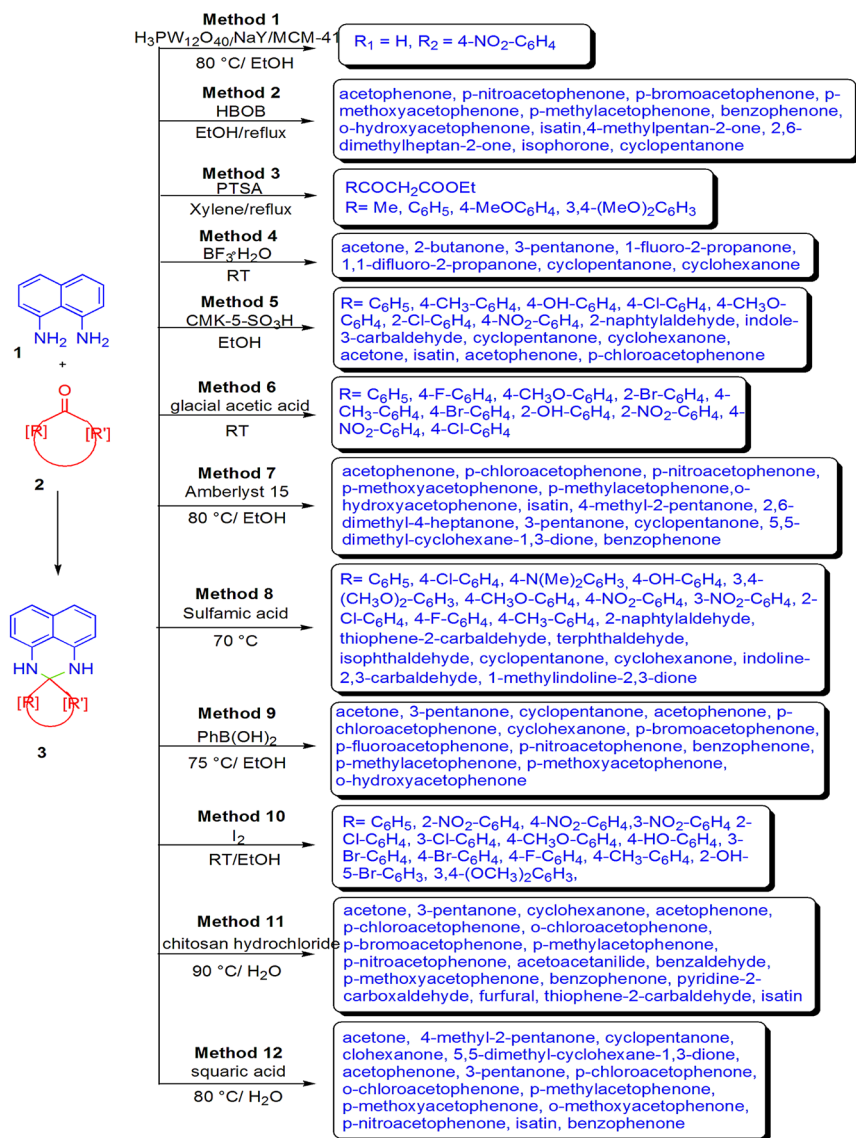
Method 1
$H_3PW_{12}O_{40}$/NaY/MCM-41
80 °C/ EtOH

$R_1$ = H, $R_2$ = 4-$NO_2$-$C_6H_4$

Method 2
HBOB
EtOH/reflux

acetophenone, p-nitroacetophenone, p-bromoacetophenone, p-methoxyacetophenone, p-methylacetophenone, benzophenone, o-hydroxyacetophenone, isatin,4-methylpentan-2-one, 2,6-dimethylheptan-2-one, isophorone, cyclopentanone

Method 3
PTSA
Xylene/reflux

$RCOCH_2COOEt$
R= Me, $C_6H_5$, 4-Me$OC_6H_4$, 3,4-(MeO)$_2C_6H_3$

Method 4
$BF_3$·$H_2O$
RT

acetone, 2-butanone, 3-pentanone, 1-fluoro-2-propanone, 1,1-difluoro-2-propanone, cyclopentanone, cyclohexanone

$NH_2$ $NH_2$
1
+
O
[R] [R']
2

Method 5
CMK-5-$SO_3H$
EtOH

R= $C_6H_5$, 4-$CH_3$-$C_6H_4$, 4-OH-$C_6H_4$, 4-Cl-$C_6H_4$, 4-$CH_3O$-$C_6H_4$, 2-Cl-$C_6H_4$, 4-$NO_2$-$C_6H_4$, 2-naphtylaldehyde, indole-3-carbaldehyde, cyclopentanone, cyclohexanone, acetone, isatin, acetophenone, p-chloroacetophenone

Method 6
glacial acetic acid
RT

R= $C_6H_5$, 4-F-$C_6H_4$, 4-$CH_3O$-$C_6H_4$, 2-Br-$C_6H_4$, 4-$CH_3$-$C_6H_4$, 4-Br-$C_6H_4$, 2-OH-$C_6H_4$, 2-$NO_2$-$C_6H_4$, 4-$NO_2$-$C_6H_4$, 4-Cl-$C_6H_4$

Method 7
Amberlyst 15
80 °C/ EtOH

acetophenone, p-chloroacetophenone, p-nitroacetophenone, p-methoxyacetophenone, p-methylacetophenone,o-hydroxyacetophenone, isatin, 4-methyl-2-pentanone, 2,6-dimethyl-4-heptanone, 3-pentanone, cyclopentanone, 5,5-dimethyl-cyclohexane-1,3-dione, benzophenone

HN NH
[R] [R']
3

Method 8
Sulfamic acid
70 °C

R= $C_6H_5$, 4-Cl-$C_6H_4$, 4-N(Me)$_2C_6H_3$, 4-OH-$C_6H_4$, 3,4-($CH_3O$)$_2$-$C_6H_3$, 4-$CH_3O$-$C_6H_4$, 4-$NO_2$-$C_6H_4$, 3-$NO_2$-$C_6H_4$, 2-Cl-$C_6H_4$, 4-F-$C_6H_4$, 4-$CH_3$-$C_6H_4$, 2-naphtylaldehyde, thiophene-2-carbaldehyde, terphthaldehyde, isophthaldehyde, cyclopentanone, cyclohexanone, indoline-2,3-carbaldehyde, 1-methylindoline-2,3-dione

Method 9
PhB(OH)$_2$
75 °C/ EtOH

acetone, 3-pentanone, cyclopentanone, acetophenone, p-chloroacetophenone, cyclohexanone, p-bromoacetophenone, p-fluoroacetophenone, p-nitroacetophenone, benzophenone, p-methylacetophenone, p-methoxyacetophenone, o-hydroxyacetophenone

Method 10
$I_2$
RT/EtOH

R= $C_6H_5$, 2-$NO_2$-$C_6H_4$, 4-$NO_2$-$C_6H_4$,3-$NO_2$-$C_6H_4$ 2-Cl-$C_6H_4$, 3-Cl-$C_6H_4$, 4-$CH_3O$-$C_6H_4$, 4-HO-$C_6H_4$, 3-Br-$C_6H_4$, 4-Br-$C_6H_4$, 4-F-$C_6H_4$, 4-$CH_3$-$C_6H_4$, 2-OH-5-Br-$C_6H_3$, 3,4-($OCH_3$)$_2C_6H_3$,

Method 11
chitosan hydrochloride
90 °C/ $H_2O$

acetone, 3-pentanone, cyclohexanone, acetophenone, p-chloroacetophenone, o-chloroacetophenone, p-bromoacetophenone, p-methylacetophenone, p-nitroacetophenone, acetoacetanilide, benzaldehyde, p-methoxyacetophenone, benzophenone, pyridine-2-carboxaldehyde, furfural, thiophene-2-carbaldehyde, isatin

Method 12
squaric acid
80 °C/ $H_2O$

acetone, 4-methyl-2-pentanone, cyclopentanone, clohexanone, 5,5-dimethyl-cyclohexane-1,3-dione, acetophenone, 3-pentanone, p-chloroacetophenone, o-chloroacetophenone, p-methylacetophenone, p-methoxyacetophenone, o-methoxyacetophenone, p-nitroacetophenone, isatin, benzophenone